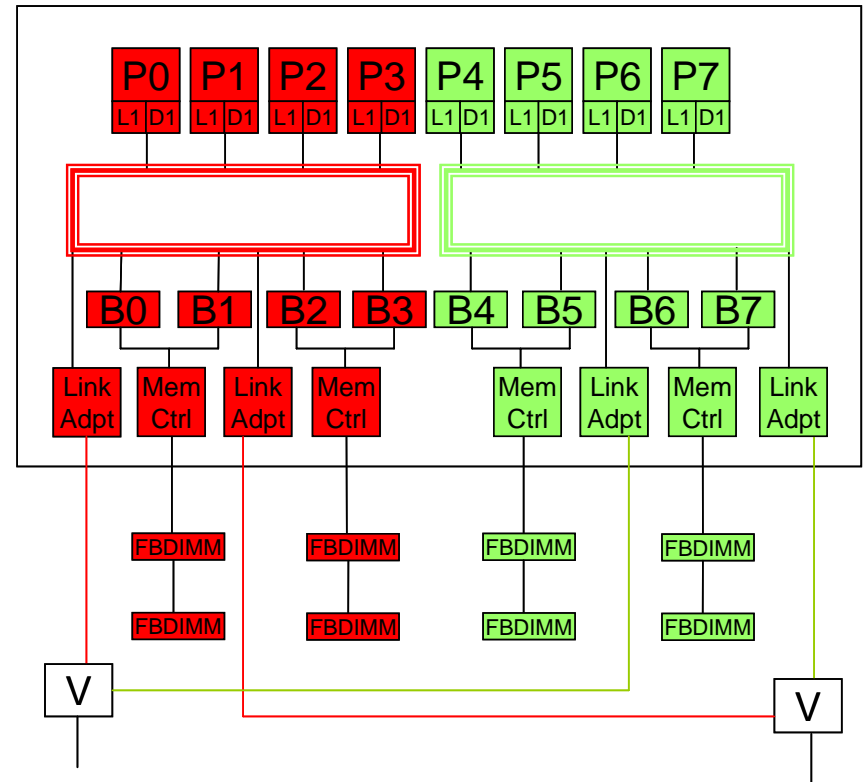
P0
L1 D1
P1
L1 D1
P2
L1 D1
P3
L1 D1
P4
L1 D1
P5
L1 D1
P6
L1 D1
P7
L1 D1

B0 B1 B2 B3 B4 B5 B6 B7

Link Adpt
Mem Ctrl
Link Adpt
Mem Ctrl
Mem Ctrl
Link Adpt
Mem Ctrl
Link Adpt

FBDIMM
FBDIMM
FBDIMM
FBDIMM
FBDIMM
FBDIMM
FBDIMM
FBDIMM

V
V